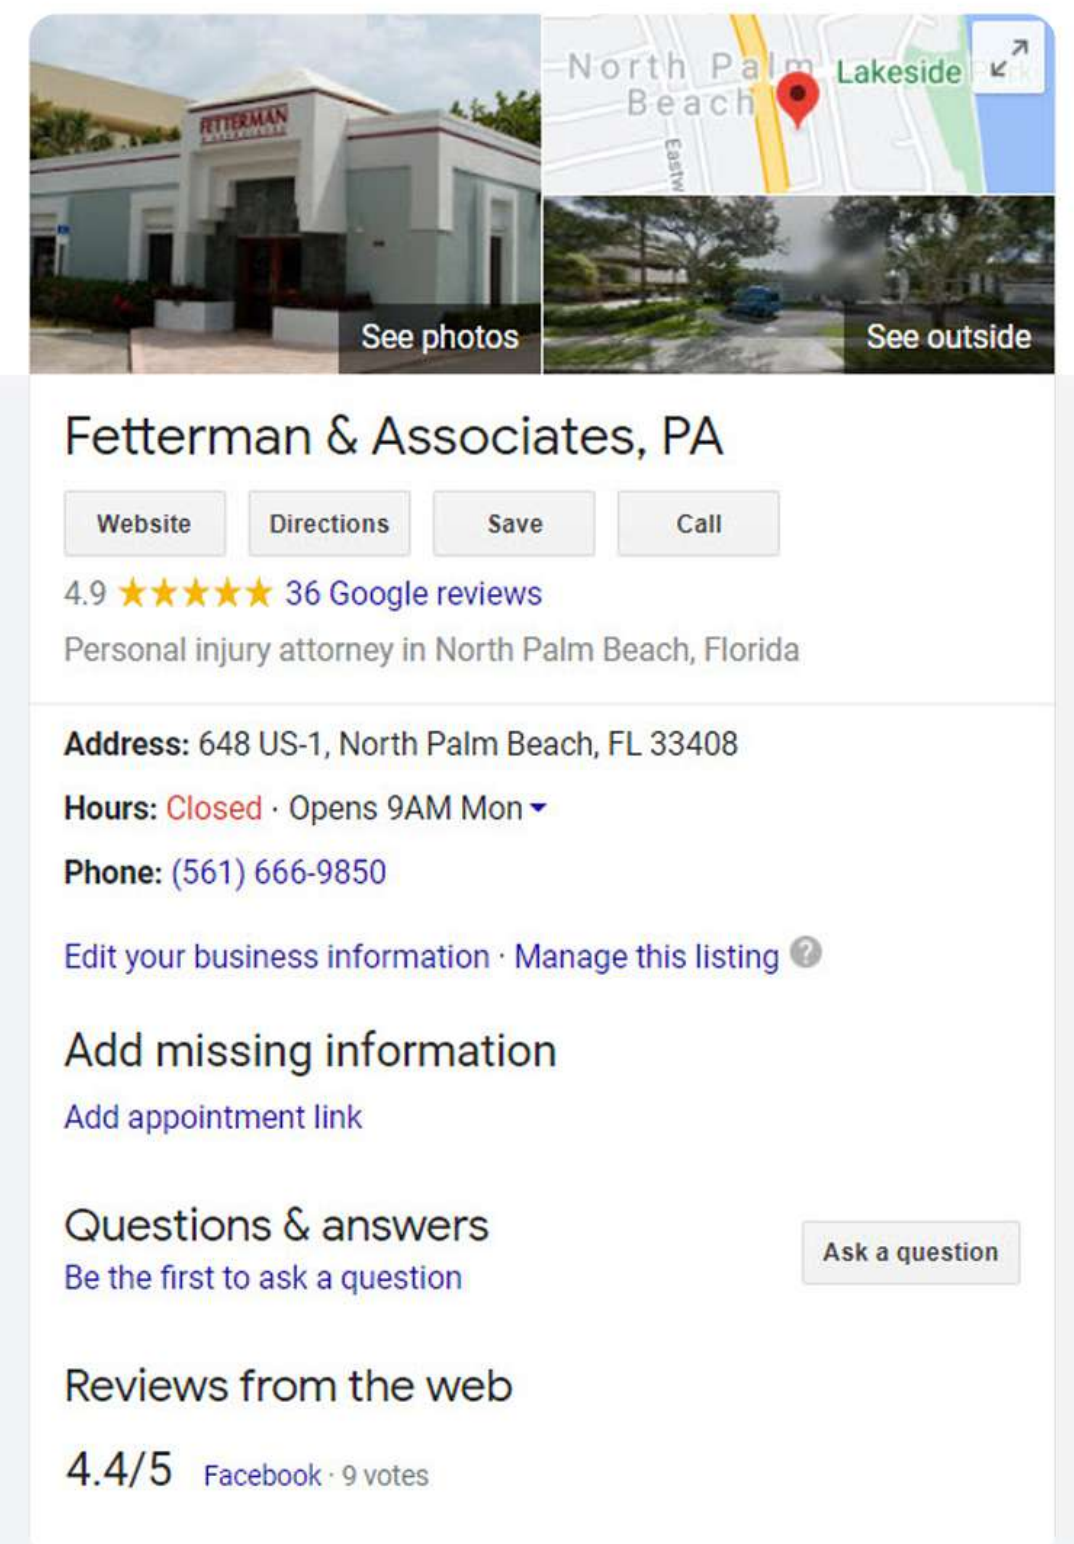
FETTERMAN

See photos

North Palm Beach

Lakeside

Eastw

See outside

Fetterman & Associates, PA

Website Directions Save Call

4.9 ★★★★★ 36 Google reviews

Personal injury attorney in North Palm Beach, Florida

Address: 648 US-1, North Palm Beach, FL 33408

Hours: Closed · Opens 9AM Mon

Phone: (561) 666-9850

Edit your business information · Manage this listing

Add missing information

Add appointment link

Questions & answers

Be the first to ask a question

Ask a question

Reviews from the web

4.4/5 Facebook · 9 votes